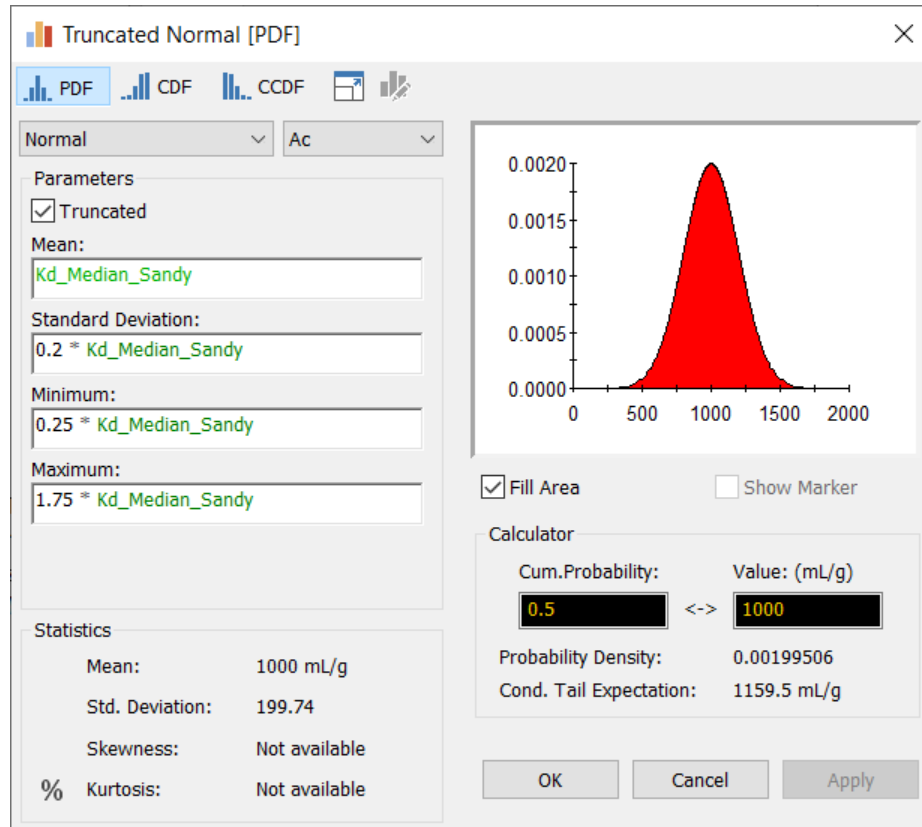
Truncated Normal [PDF]

PDF CDF CCDF

Normal
Ac

Parameters
Truncated
Mean:
Kd_Median_Sandy
Standard Deviation:
0.2 * Kd_Median_Sandy
Minimum:
0.25 * Kd_Median_Sandy
Maximum:
1.75 * Kd_Median_Sandy

0.0020
0.0015
0.0010
0.0005
0.0000
0 500 1000 1500 2000

Fill Area
Show Marker

Calculator
Cum.Probability:
Value: (mL/g)
0.5
<->
1000
Probability Density: 0.00199506
Cond. Tail Expectation: 1159.5 mL/g

Statistics
Mean: 1000 mL/g
Std. Deviation: 199.74
Skewness: Not available
% Kurtosis: Not available

OK
Cancel
Apply